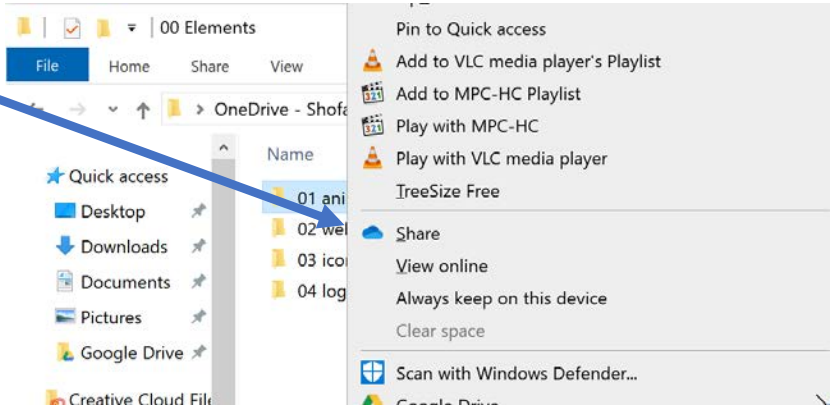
00 Elements
File Home Share View
OneDrive - Shofa
Name
Quick access
Desktop
Downloads
Documents
Pictures
Google Drive
Creative Cloud File
01 ani
02 we
03 ico
04 log
Pin to Quick access
Add to VLC media player's Playlist
Add to MPC-HC Playlist
Play with MPC-HC
Play with VLC media player
TreeSize Free
Share
View online
Always keep on this device
Clear space
Scan with Windows Defender...
Google Drive